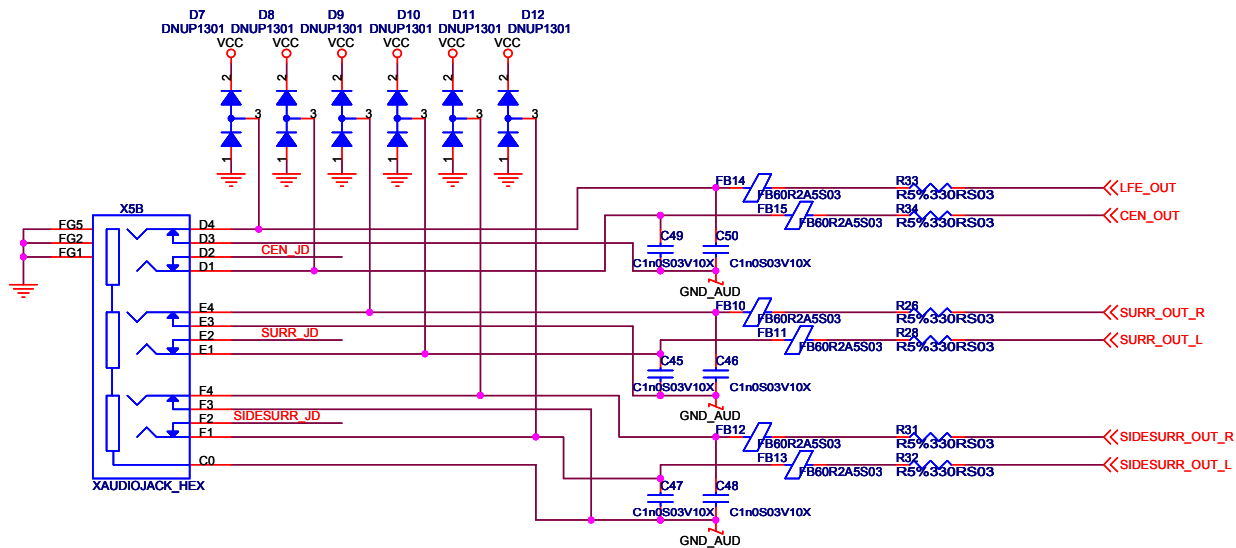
D7 DNUP1301
D8 DNUP1301
D9 DNUP1301
D10 DNUP1301
D11 DNUP1301
D12 DNUP1301

VCC VCC VCC VCC VCC VCC

2 3 1
2 3 1
2 3 1
2 3 1
2 3 1
2 3 1

X5B
FG5
FG2
FG1
D4
D3
D2
D1
CEN_JD
F4
F3
F2
F1
SURR_JD
F4
F3
F2
F1
SIDESURR_JD
C0
XAUDIOJACK_HEX

FB14
FB60R2A5S03
R33
R5%330RS03
LFE_OUT
FB15
FB60R2A5S03
R34
R5%330RS03
CEN_OUT
C49
C50
C1n0S03V10X
C1n0S03V10X
GND_AUD

FB10
FB60R2A5S03
R26
R5%330RS03
SURR_OUT_R
FB11
FB60R2A5S03
R28
R5%330RS03
SURR_OUT_L
C45
C46
C1n0S03V10X
C1n0S03V10X
GND_AUD

FB12
FB60R2A5S03
R31
R5%330RS03
SIDESURR_OUT_R
FB13
FB60R2A5S03
R32
R5%330RS03
SIDESURR_OUT_L
C47
C48
C1n0S03V10X
C1n0S03V10X
GND_AUD